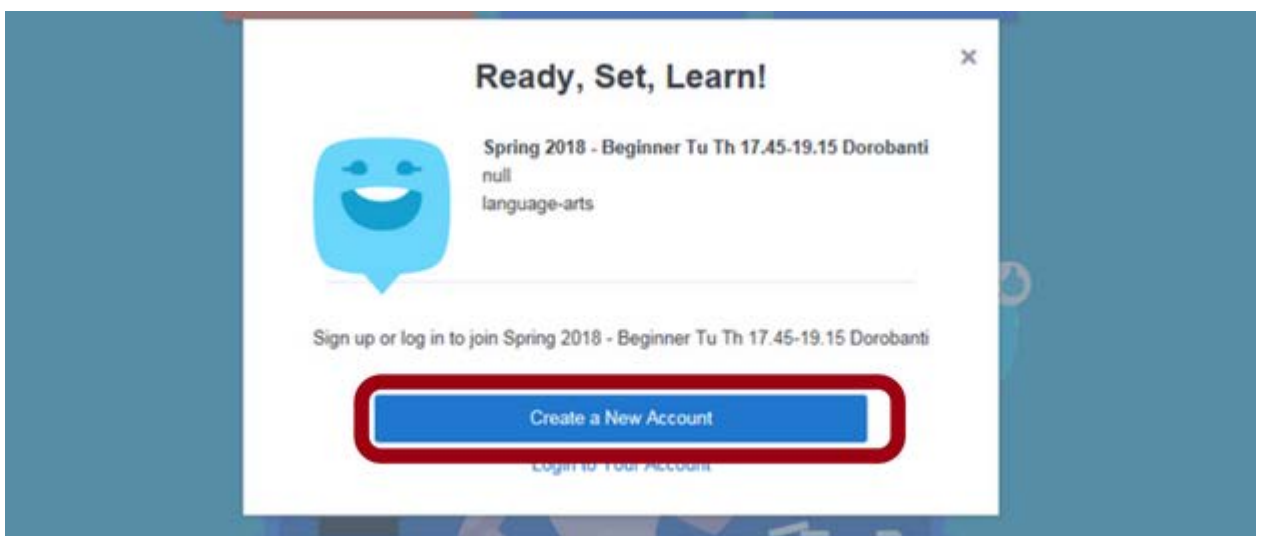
×

Ready, Set, Learn!

Spring 2018 - Beginner Tu Th 17.45-19.15 Dorobanti
null
language-arts

Sign up or log in to join Spring 2018 - Beginner Tu Th 17.45-19.15 Dorobanti

Create a New Account

Login to Your Account